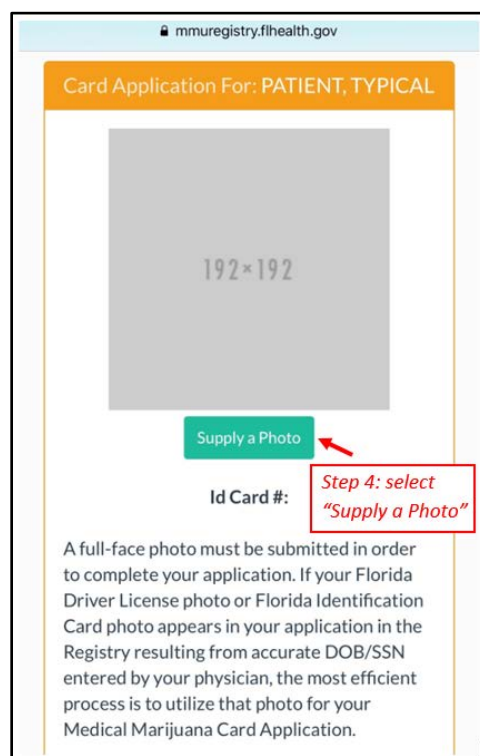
mmuregistry.flhealth.gov

Card Application For: PATIENT, TYPICAL

192×192

Supply a Photo

Step 4: select "Supply a Photo"

Id Card #:

A full-face photo must be submitted in order to complete your application. If your Florida Driver License photo or Florida Identification Card photo appears in your application in the Registry resulting from accurate DOB/SSN entered by your physician, the most efficient process is to utilize that photo for your Medical Marijuana Card Application.